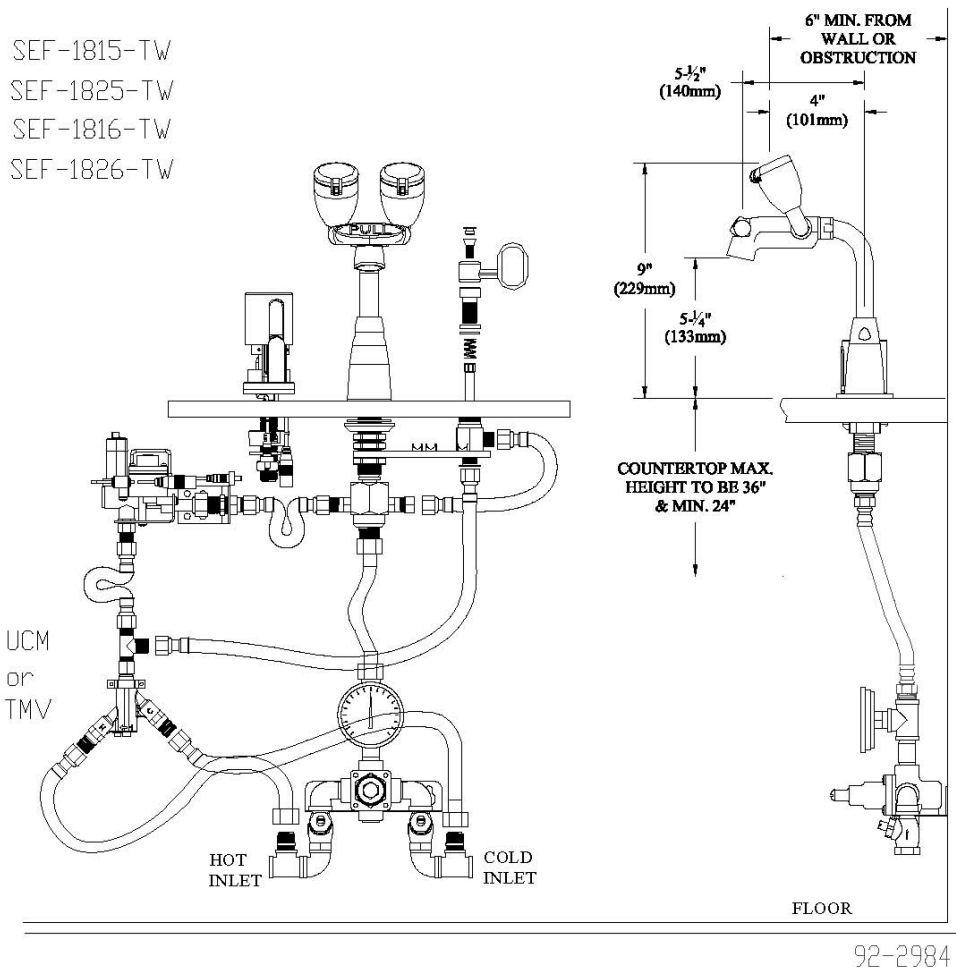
SEF-1815-TW
SEF-1825-TW
SEF-1816-TW
SEF-1826-TW

PULL

6" MIN. FROM WALL OR OBSTRUCTION

5-$\frac{1}{2}$" (140mm)

4" (101mm)

9" (229mm)

5-$\frac{1}{4}$" (133mm)

COUNTERTOP MAX. HEIGHT TO BE 36" & MIN. 24"

UCM
or
TMV

HOT INLET

COLD INLET

FLOOR

92-2984